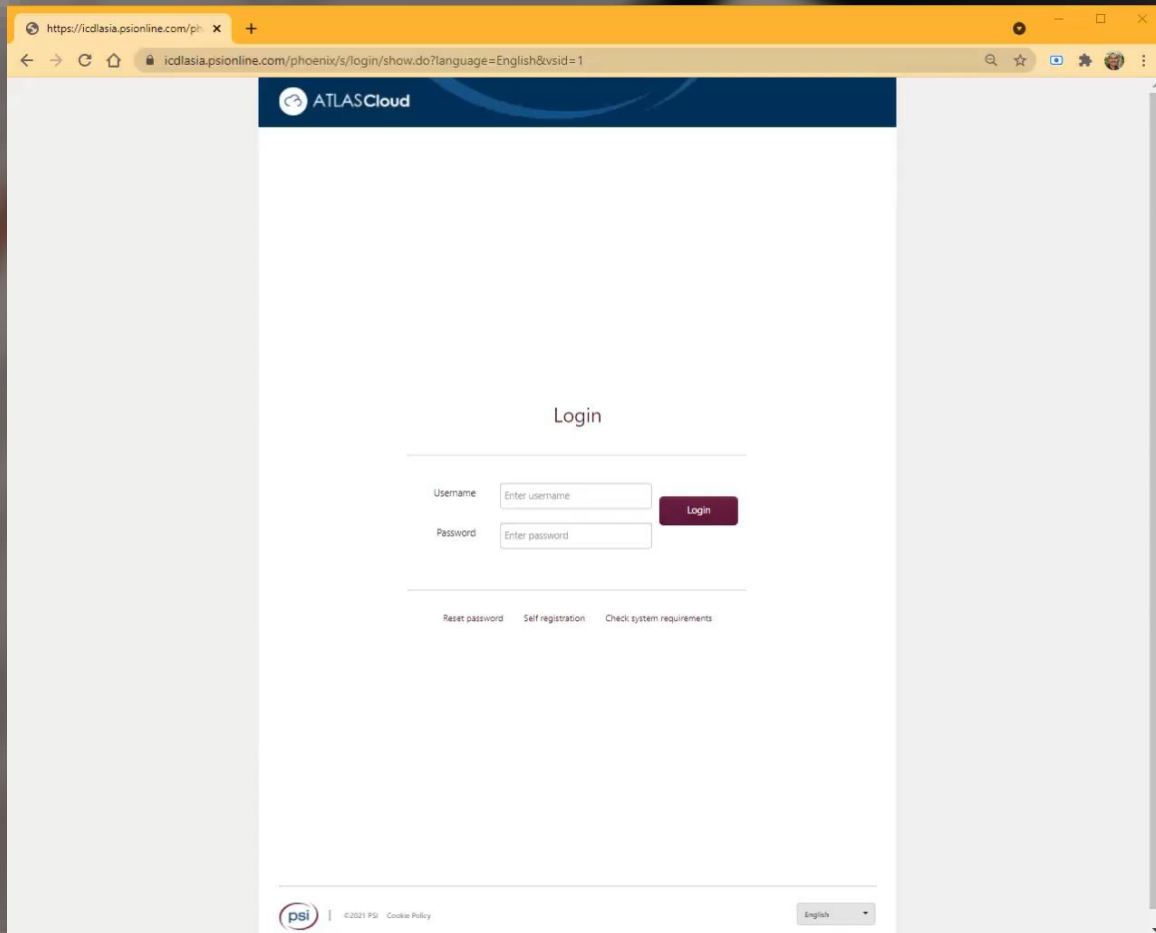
https://icdlasia.psionline.com/ph

icdlasia.psionline.com/phoenix/s/login/show.do?language=English&vsid=1

ATLASCloud

Login

Username Enter username

Password Enter password

Login

Reset password Self registration Check system requirements

psi | ©2021 PSI Cookie Policy

English